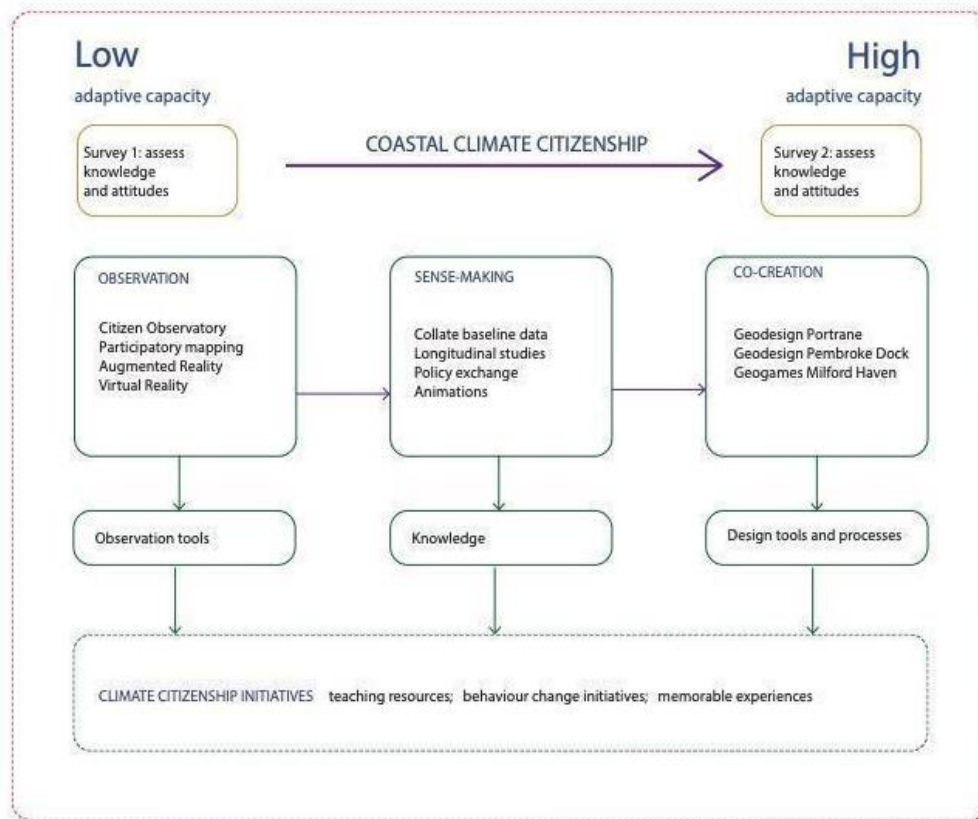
Low
adaptive capacity

High
adaptive capacity

Survey 1: assess knowledge and attitudes

COASTAL CLIMATE CITIZENSHIP

Survey 2: assess knowledge and attitudes

OBSERVATION

Citizen Observatory
Participatory mapping
Augmented Reality
Virtual Reality

SENSE-MAKING

Collate baseline data
Longitudinal studies
Policy exchange
Animations

CO-CREATION

Geodesign Portrane
Geodesign Pembroke Dock
Geogames Milford Haven

Observation tools

Knowledge

Design tools and processes

CLIMATE CITIZENSHIP INITIATIVES teaching resources; behaviour change initiatives; memorable experiences